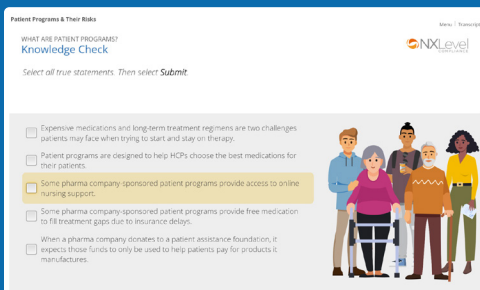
Patient Programs & Their Risks

Menu | Transcript

WHAT ARE PATIENT PROGRAMS?
Knowledge Check

NXLevel

Select all true statements. Then select Submit.

Expensive medications and long-term treatment regimens are two challenges patients may face when trying to start and stay on therapy.

Patient programs are designed to help HCPs choose the best medications for their patients.

Some pharma company-sponsored patient programs provide access to online nursing support.

Some pharma company-sponsored patient programs provide free medication to fill treatment gaps due to insurance delays.

When a pharma company donates to a patient assistance foundation, it expects those funds to only be used to help patients pay for products it manufactures.